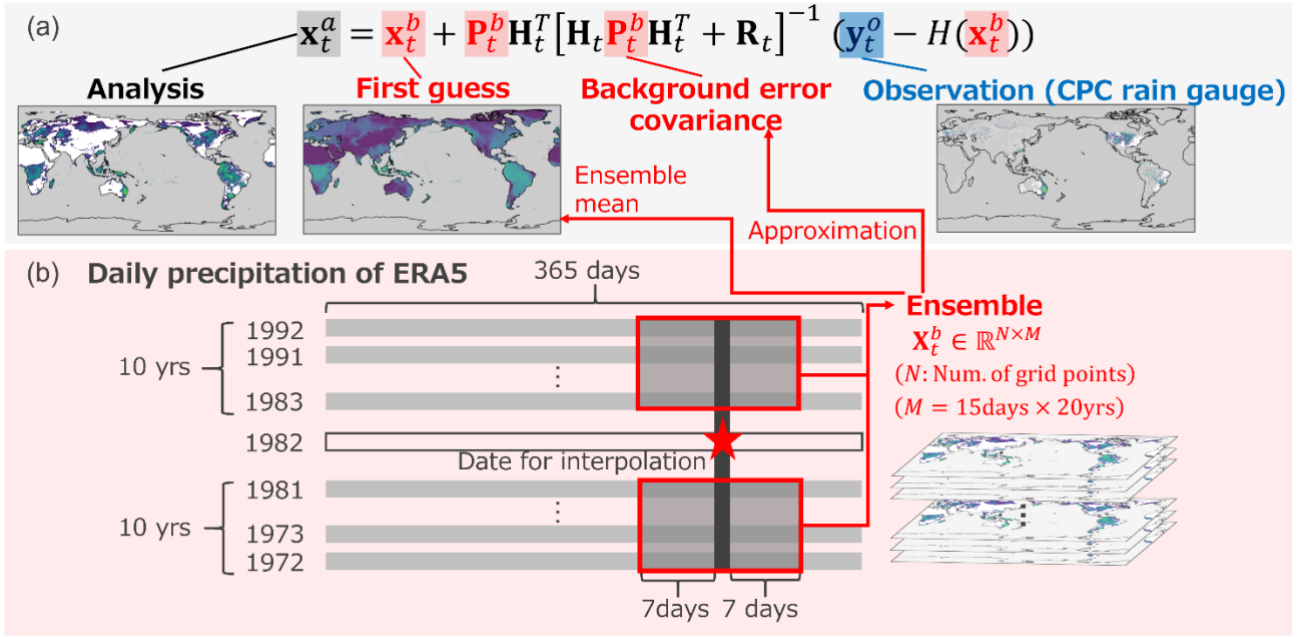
(a) $\mathbf{x}_t^a = \mathbf{x}_t^b + \mathbf{P}_t^b \mathbf{H}_t^T \left[\mathbf{H}_t \mathbf{P}_t^b \mathbf{H}_t^T + \mathbf{R}_t\right]^{-1} (\mathbf{y}_t^o - H(\mathbf{x}_t^b))$

Analysis

First guess

Background error covariance

Observation (CPC rain gauge)

Ensemble mean

Approximation

(b) Daily precipitation of ERA5

365 days

1992
1991
⋮
1983

10 yrs

1982

Date for interpolation

1981
⋮
1973
1972

10 yrs

7days 7 days

Ensemble

$\mathbf{X}_t^b \in \mathbb{R}^{N\times M}$

($N$: Num. of grid points)

($M = 15\text{days} \times 20\text{yrs}$)